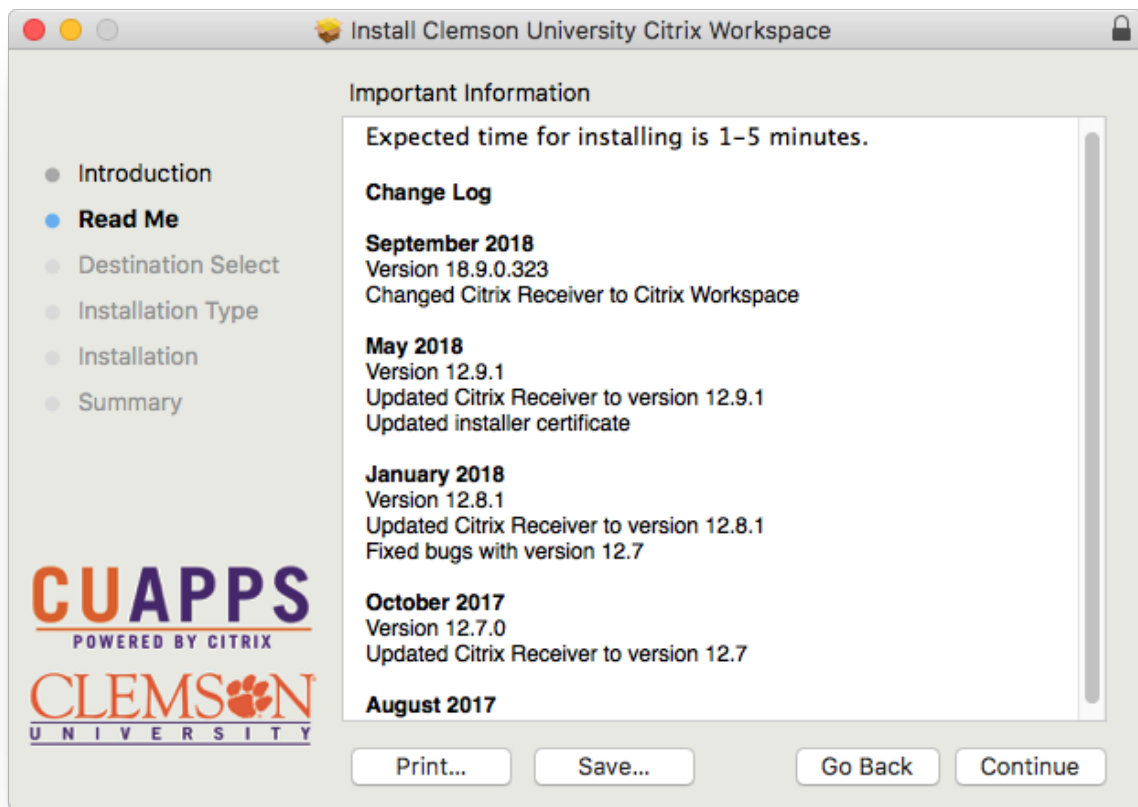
Install Clemson University Citrix Workspace

Introduction
Read Me
Destination Select
Installation Type
Installation
Summary

CUAPPS
POWERED BY CITRIX
CLEMSON
UNIVERSITY

Important Information

Expected time for installing is 1-5 minutes.

Change Log

September 2018
Version 18.9.0.323
Changed Citrix Receiver to Citrix Workspace

May 2018
Version 12.9.1
Updated Citrix Receiver to version 12.9.1
Updated installer certificate

January 2018
Version 12.8.1
Updated Citrix Receiver to version 12.8.1
Fixed bugs with version 12.7

October 2017
Version 12.7.0
Updated Citrix Receiver to version 12.7

August 2017

Print... Save... Go Back Continue